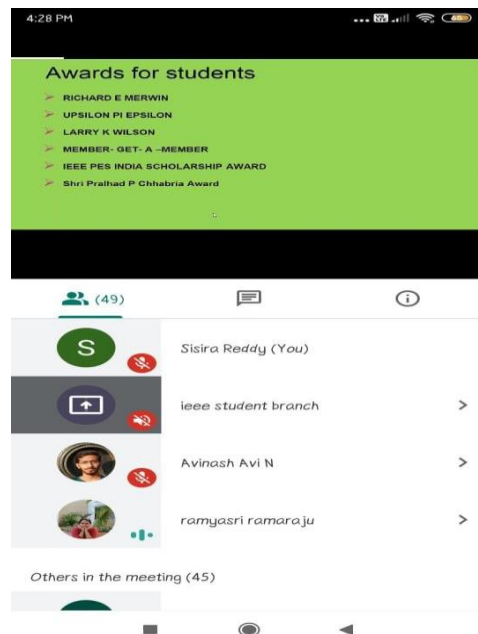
4:28 PM

Awards for students

RICHARD E MERWIN

UPSILON PI EPSILON

LARRY K WILSON

MEMBER- GET- A –MEMBER

IEEE PES INDIA SCHOLARSHIP AWARD

Shri Pralhad P Chhabria Award

(49)

S

Sisira Reddy (You)

ieee student branch

Avinash Avi N

ramyasri ramaraju

Others in the meeting (45)